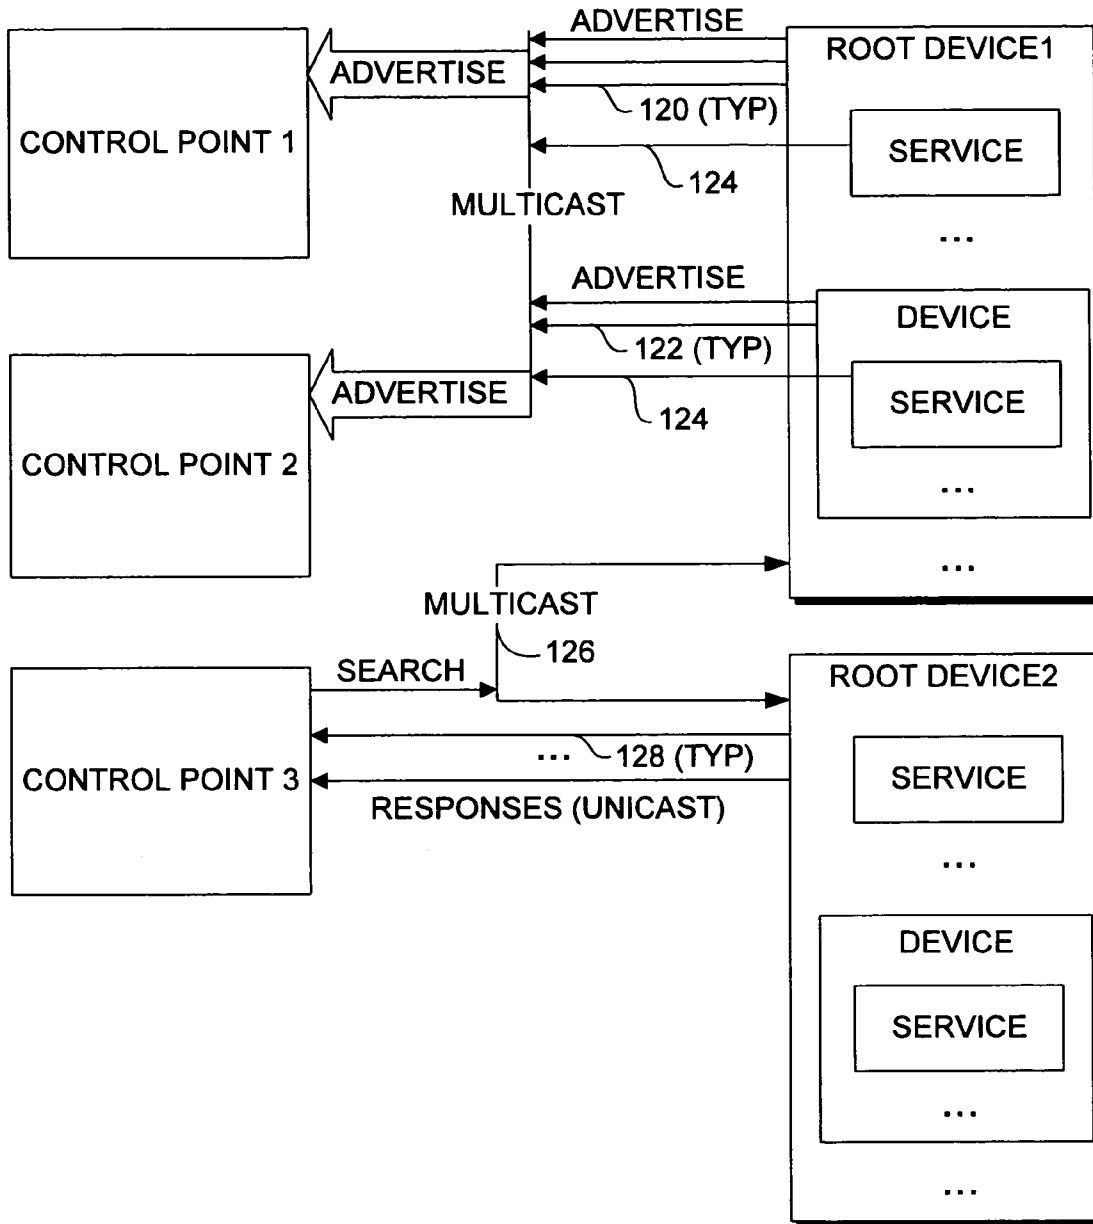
ADVERTISE

ROOT DEVICE1

ADVERTISE

CONTROL POINT 1

120 (TYP)

SERVICE

124

MULTICAST

...

ADVERTISE

DEVICE

122 (TYP)

ADVERTISE

SERVICE

124

CONTROL POINT 2

...

...

MULTICAST

126

SEARCH

ROOT DEVICE2

... 128 (TYP)

SERVICE

CONTROL POINT 3

RESPONSES (UNICAST)

...

DEVICE

SERVICE

...

...